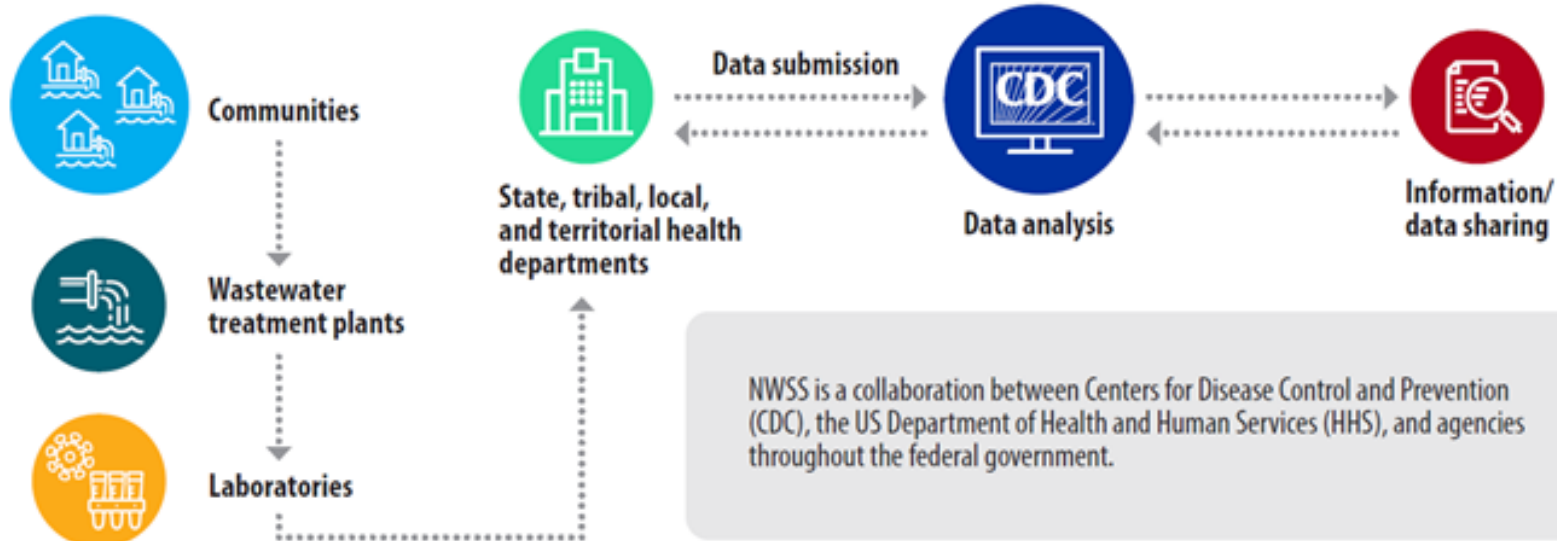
Communities

Wastewater treatment plants

Laboratories

State, tribal, local, and territorial health departments

Data submission

CDC

Data analysis

Information/ data sharing

NWSS is a collaboration between Centers for Disease Control and Prevention (CDC), the US Department of Health and Human Services (HHS), and agencies throughout the federal government.